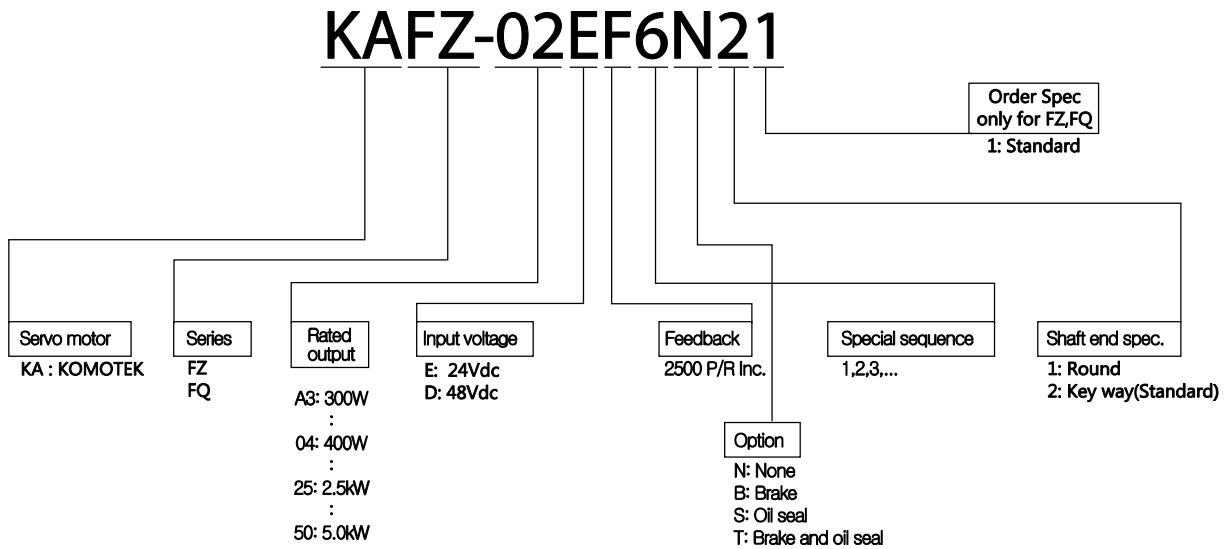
KAFZ-02EF6N21

Order Spec only for FZ,FQ
1: Standard

Servo motor
KA : KOMOTEK

Series
FZ
FQ

Rated output
A3: 300W
:
04: 400W
:
25: 2.5kW
:
50: 5.0kW

Input voltage
E: 24Vdc
D: 48Vdc

Feedback
2500 P/R Inc.

Option
N: None
B: Brake
S: Oil seal
T: Brake and oil seal

Special sequence
1,2,3,...

Shaft end spec.
1: Round
2: Key way(Standard)